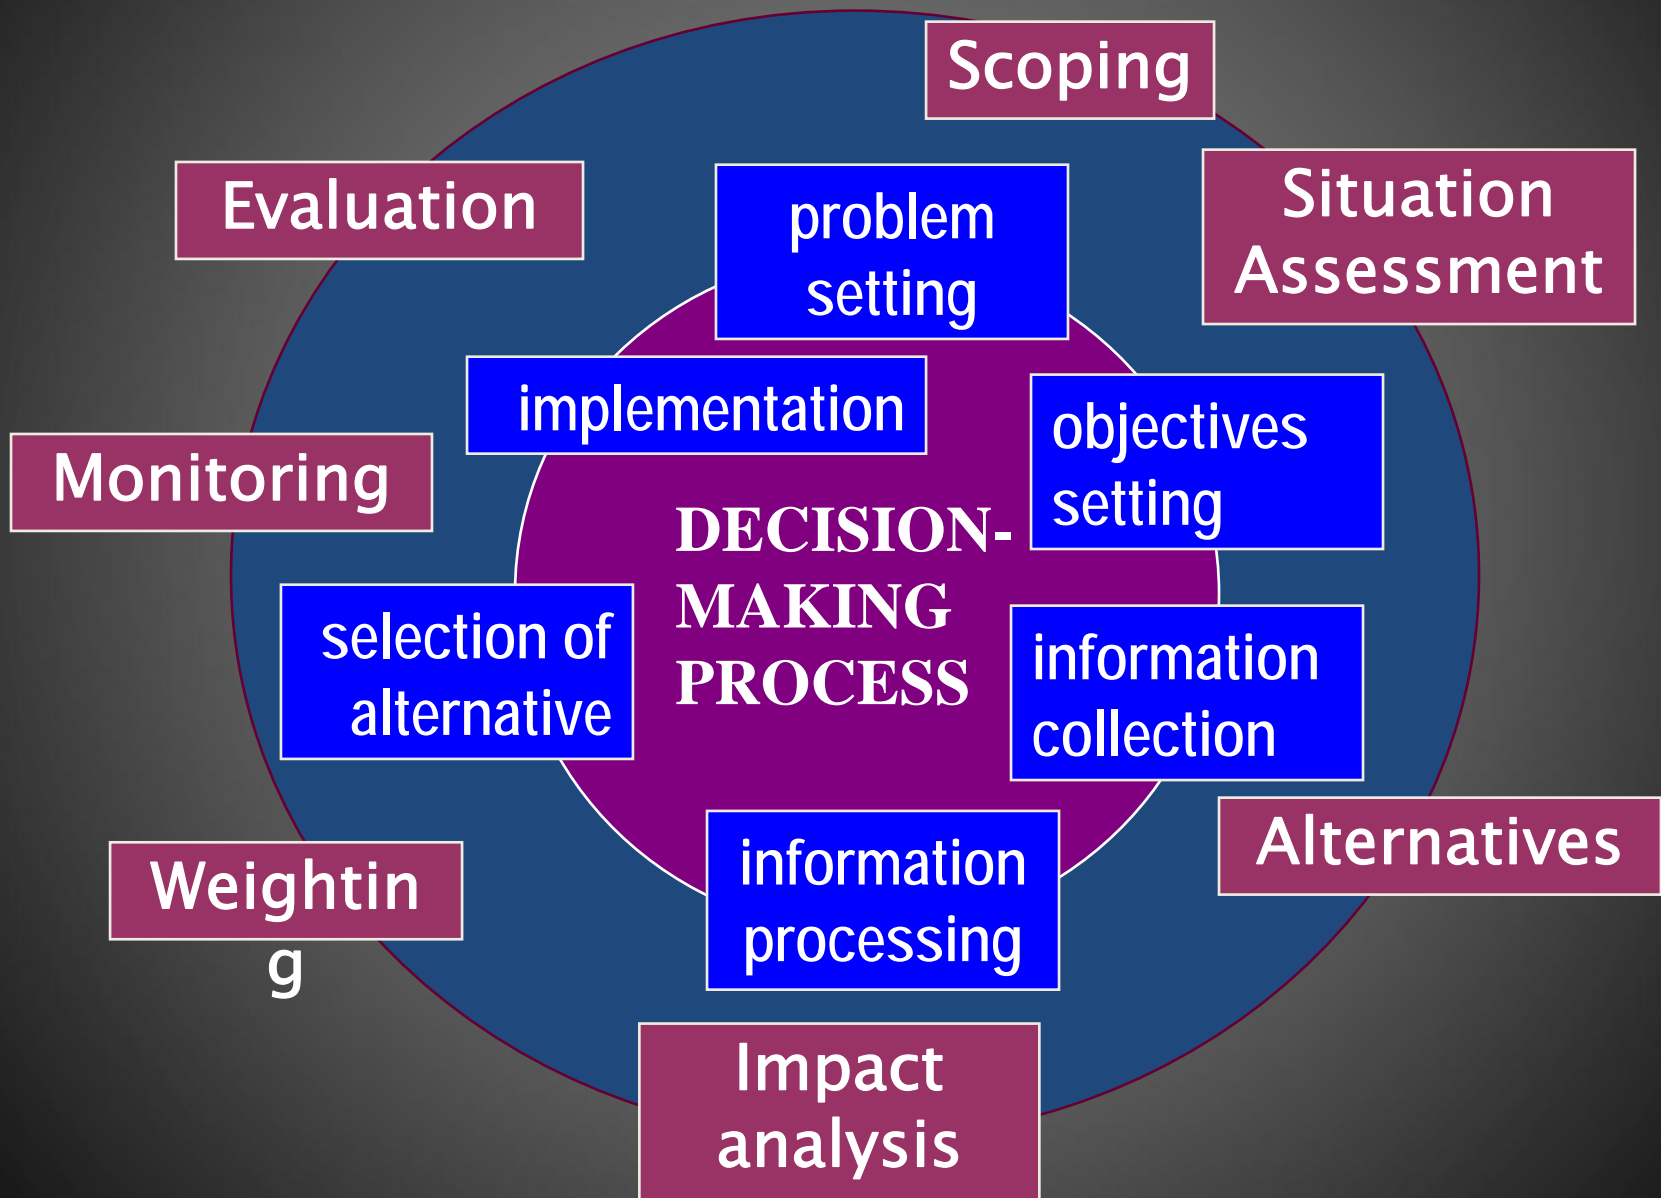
Scoping

Evaluation

problem setting

Situation Assessment

implementation

objectives setting

Monitoring

DECISION-MAKING PROCESS

selection of alternative

information collection

Alternatives

Weightin
g

information processing

Impact analysis